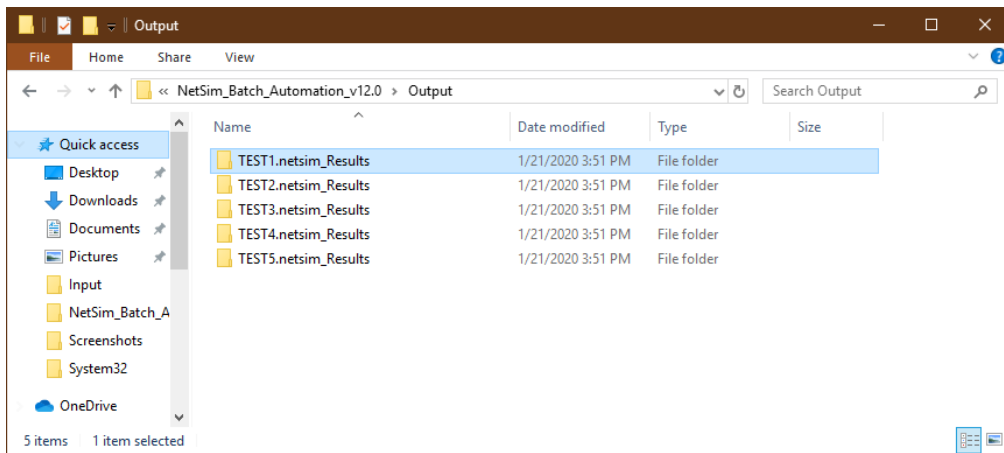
Output

File Home Share View

« NetSim_Batch_Automation_v12.0 › Output

Search Output

Quick access
Desktop
Downloads
Documents
Pictures
Input
NetSim_Batch_A
Screenshots
System32
OneDrive

| Name | Date modified | Type | Size |
|---|---|---|---|
| TEST1.netsim_Results | 1/21/2020 3:51 PM | File folder | |
| TEST2.netsim_Results | 1/21/2020 3:51 PM | File folder | |
| TEST3.netsim_Results | 1/21/2020 3:51 PM | File folder | |
| TEST4.netsim_Results | 1/21/2020 3:51 PM | File folder | |
| TEST5.netsim_Results | 1/21/2020 3:51 PM | File folder | |

5 items 1 item selected